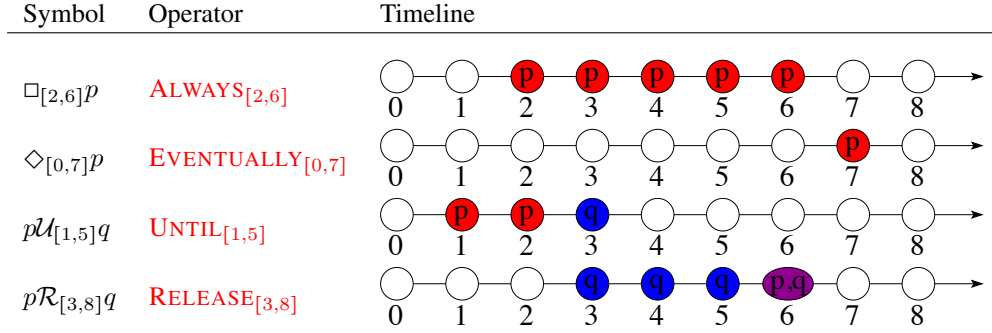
| Symbol | Operator | Timeline |
|---|---|---|
| $\square_{[2,6]}p$ | ALWAYS$_{[2,6]}$ | p p p p p<br>0 1 2 3 4 5 6 7 8 |
| $\diamond_{[0,7]}p$ | EVENTUALLY$_{[0,7]}$ | p<br>0 1 2 3 4 5 6 7 8 |
| $p\mathcal{U}_{[1,5]}q$ | UNTIL$_{[1,5]}$ | p p q<br>0 1 2 3 4 5 6 7 8 |
| $p\mathcal{R}_{[3,8]}q$ | RELEASE$_{[3,8]}$ | q q q p,q<br>0 1 2 3 4 5 6 7 8 |